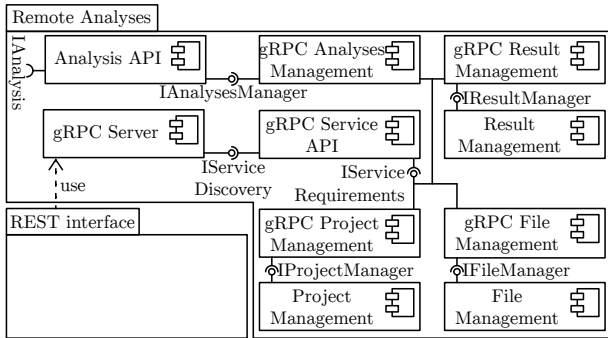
Remote Analyses

IAnalysis

Analysis API

gRPC Analyses Management

IAnalysesManager

gRPC Result Management

IResultManager

Result Management

gRPC Server

gRPC Service API

IService Discovery

IService Requirements

use

REST interface

gRPC Project Management

IProjectManager

Project Management

gRPC File Management

IFileManager

File Management